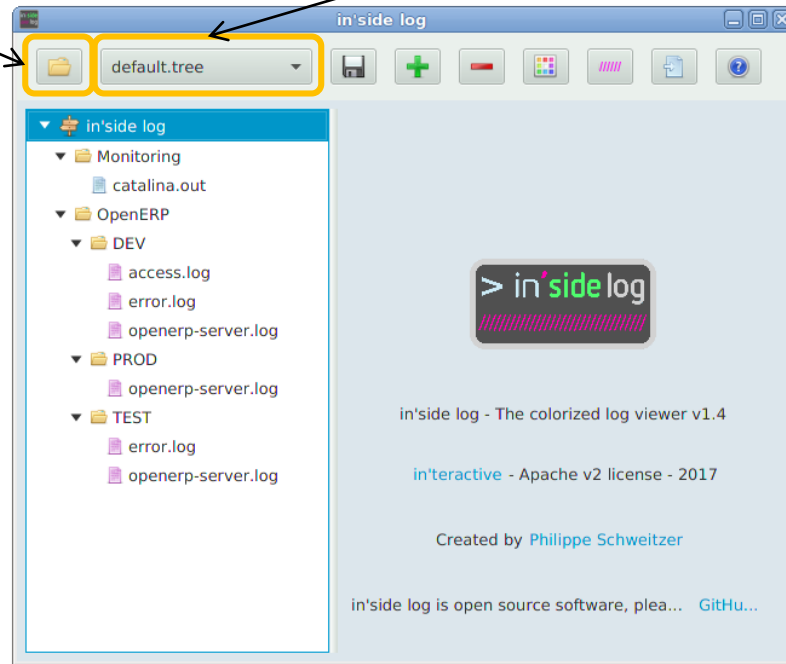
in'side log

default.tree

in'side log
Monitoring
catalina.out
OpenERP
DEV
access.log
error.log
openerp-server.log
PROD
openerp-server.log
TEST
error.log
openerp-server.log

> in'side log

in'side log - The colorized log viewer v1.4

in'teractive - Apache v2 license - 2017

Created by Philippe Schweitzer

in'side log is open source software, plea... GitHu...